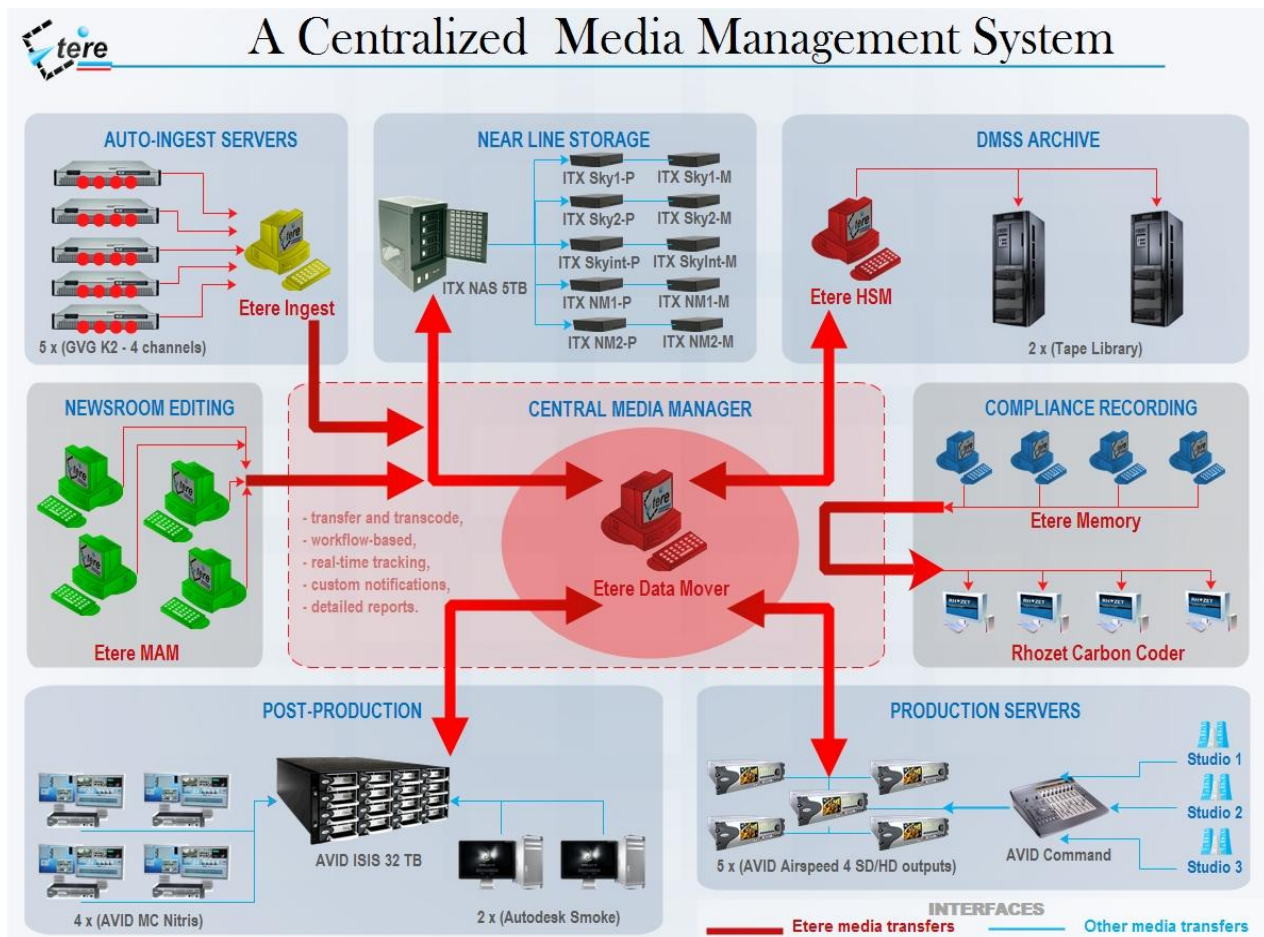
etere

A Centralized Media Management System

AUTO-INGEST SERVERS

Etere Ingest

5 x (GVG K2 - 4 channels)

NEAR LINE STORAGE

ITX NAS 5TB

ITX Sky1-P ITX Sky1-M

ITX Sky2-P ITX Sky2-M

ITX Skyint-P ITX SkyInt-M

ITX NM1-P ITX NM1-M

ITX NM2-P ITX NM2-M

DMSS ARCHIVE

Etere HSM

2 x (Tape Library)

NEWSROOM EDITING

Etere MAM

CENTRAL MEDIA MANAGER

- transfer and transcode,
- workflow-based,
- real-time tracking,
- custom notifications,
- detailed reports.

Etere Data Mover

COMPLIANCE RECORDING

Etere Memory

Rhozet Carbon Coder

POST-PRODUCTION

AVID ISIS 32 TB

4 x (AVID MC Nitris)

2 x (Autodesk Smoke)

PRODUCTION SERVERS

5 x (AVID Airspeed 4 SD/HD outputs)

AVID Command

Studio 1

Studio 2

Studio 3

INTERFACES

Etere media transfers

Other media transfers